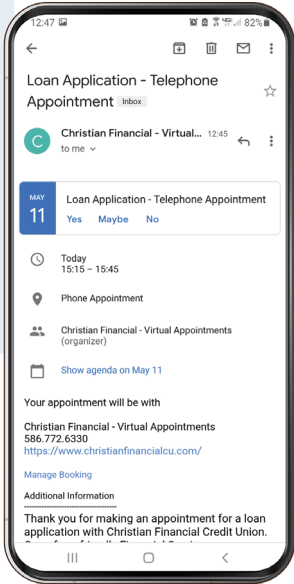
12:47 82%

Loan Application - Telephone Appointment Inbox

C Christian Financial - Virtual... 12:45
to me

MAY
11
Loan Application - Telephone Appointment
Yes Maybe No

Today
15:15 – 15:45

Phone Appointment

Christian Financial - Virtual Appointments
(organizer)

Show agenda on May 11

Your appointment will be with

Christian Financial - Virtual Appointments
586.772.6330
https://www.christianfinancialcu.com/

Manage Booking

Additional Information

Thank you for making an appointment for a loan application with Christian Financial Credit Union. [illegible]